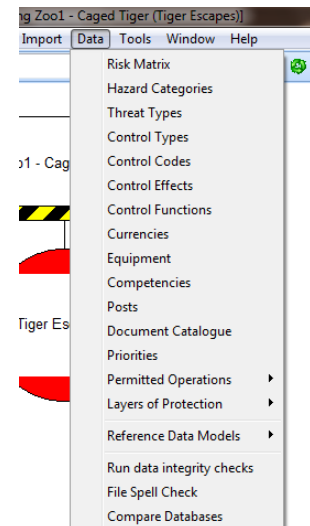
g Zoo1 - Caged Tiger (Tiger Escapes)]

Import Data Tools Window Help

o1 - Cag

Tiger Es

Risk Matrix
Hazard Categories
Threat Types
Control Types
Control Codes
Control Effects
Control Functions
Currencies
Equipment
Competencies
Posts
Document Catalogue
Priorities
Permitted Operations
Layers of Protection
Reference Data Models
Run data integrity checks
File Spell Check
Compare Databases